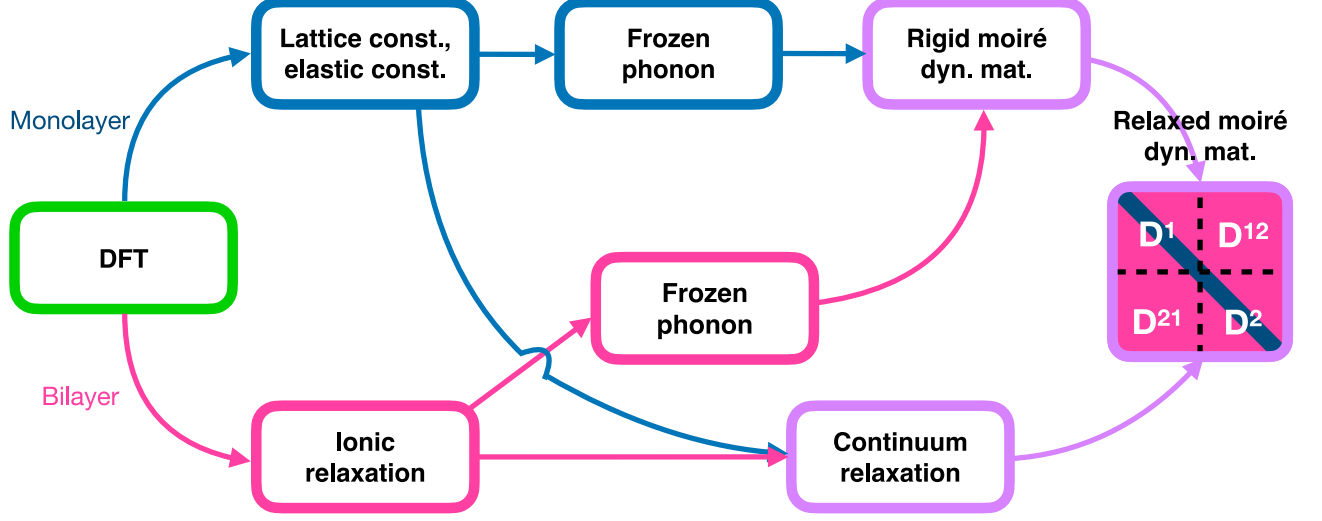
Lattice const., elastic const.

Frozen phonon

Rigid moiré dyn. mat.

Monolayer

Relaxed moiré dyn. mat.

DFT

$D^1$ $D^{12}$

$D^{21}$ $D^2$

Frozen phonon

Bilayer

Ionic relaxation

Continuum relaxation